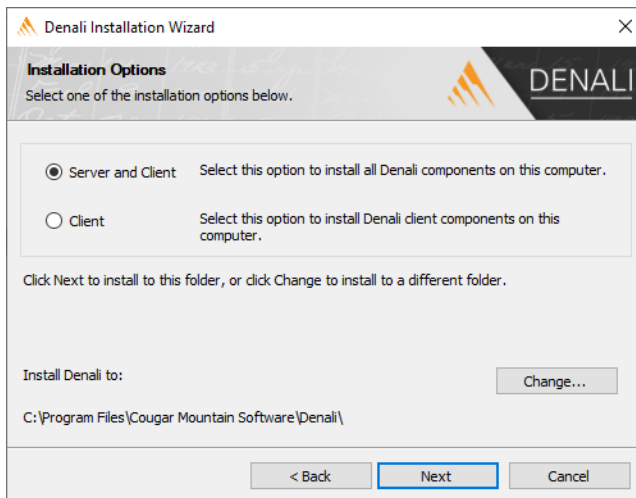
Denali Installation Wizard

Installation Options
Select one of the installation options below.

DENALI

Server and Client Select this option to install all Denali components on this computer.

Client Select this option to install Denali client components on this computer.

Click Next to install to this folder, or click Change to install to a different folder.

Install Denali to:

Change...

C:\Program Files\Cougar Mountain Software\Denali\

< Back
Next
Cancel